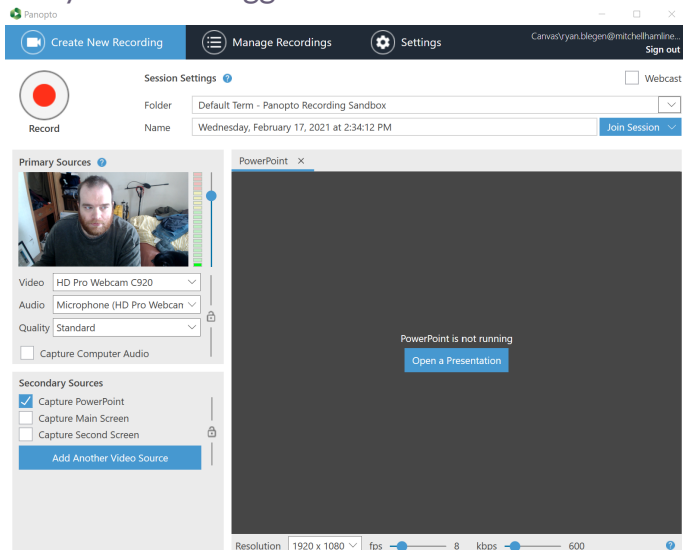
Panopto

Create New Recording

Manage Recordings

Settings

Canvas\ryan.blegen@mitchellhamline...
Sign out

Record

Session Settings

Webcast

Folder
Default Term - Panopto Recording Sandbox

Name
Wednesday, February 17, 2021 at 2:34:12 PM

Join Session

Primary Sources

Video
HD Pro Webcam C920

Audio
Microphone (HD Pro Webcan

Quality
Standard

Capture Computer Audio

Secondary Sources

Capture PowerPoint

Capture Main Screen

Capture Second Screen

Add Another Video Source

PowerPoint ×

PowerPoint is not running

Open a Presentation

Resolution
1920 x 1080
fps
8
kbps
600